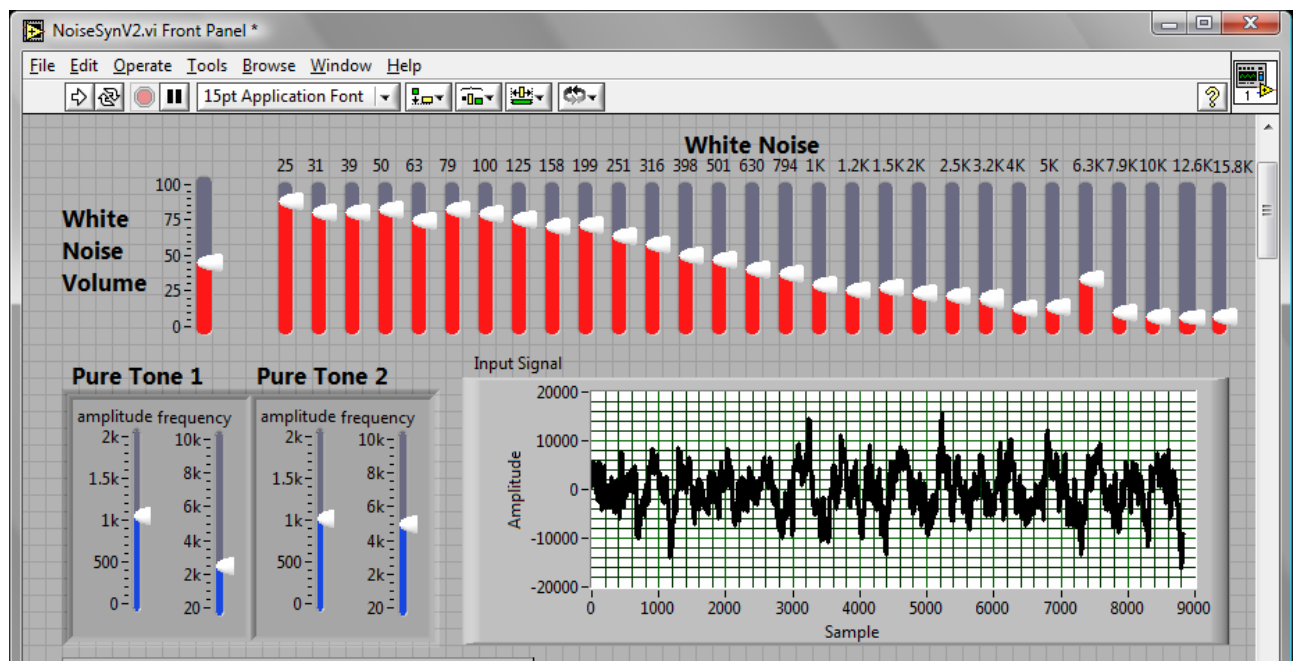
NoiseSynV2.vi Front Panel *

File Edit Operate Tools Browse Window Help

15pt Application Font

White Noise

25 31 39 50 63 79 100 125 158 199 251 316 398 501 630 794 1K 1.2K 1.5K 2K 2.5K 3.2K 4K 5K 6.3K 7.9K 10K 12.6K 15.8K

White Noise Volume

100
75
50
25
0

Pure Tone 1

amplitude frequency

2k 1.5k 1k 500 0

10k 8k 6k 4k 2k 20

Pure Tone 2

amplitude frequency

2k 1.5k 1k 500 0

10k 8k 6k 4k 2k 20

Input Signal

20000
10000
0
-10000
-20000

Amplitude

0 1000 2000 3000 4000 5000 6000 7000 8000 9000

Sample